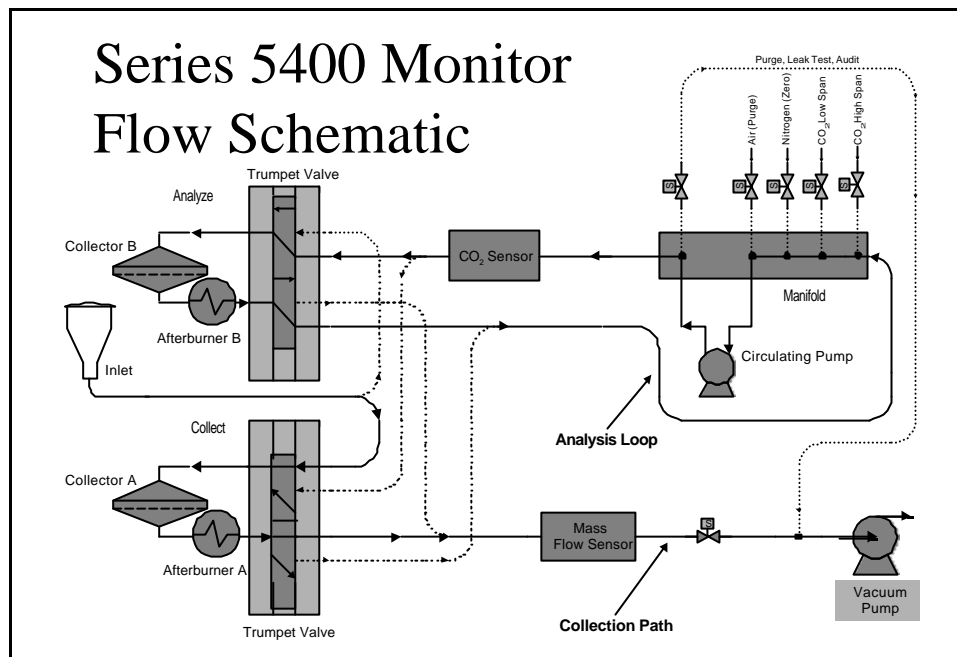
Series 5400 Monitor Flow Schematic

Purge, Leak Test, Audit

Air (Purge)

Nitrogen (Zero)

$CO_2$ Low Span

$CO_2$ High Span

S

S

S

S

S

Trumpet Valve

Analyze

Collector B

$CO_2$ Sensor

Manifold

Afterburner B

Circulating Pump

Inlet

Collect

Analysis Loop

Collector A

Mass Flow Sensor

S

Afterburner A

Vacuum Pump

Trumpet Valve

Collection Path